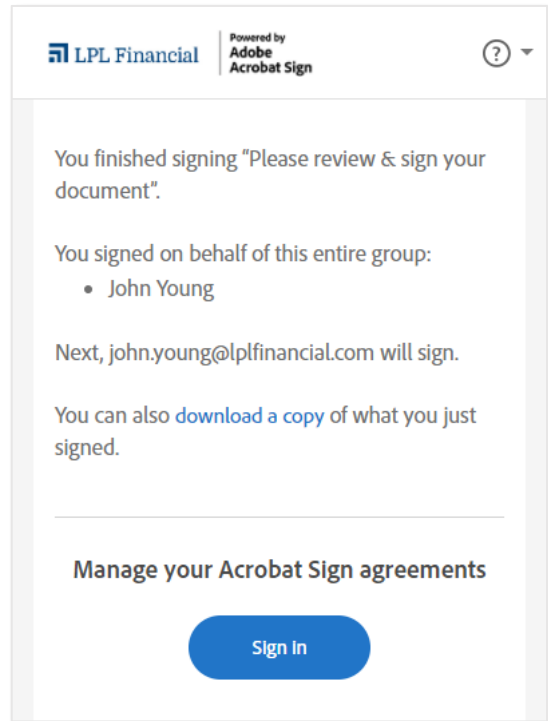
LPL Financial

Powered by
Adobe
Acrobat Sign

?

You finished signing "Please review & sign your document".

You signed on behalf of this entire group:
• John Young

Next, john.young@lplfinancial.com will sign.

You can also download a copy of what you just signed.

Manage your Acrobat Sign agreements

Sign In